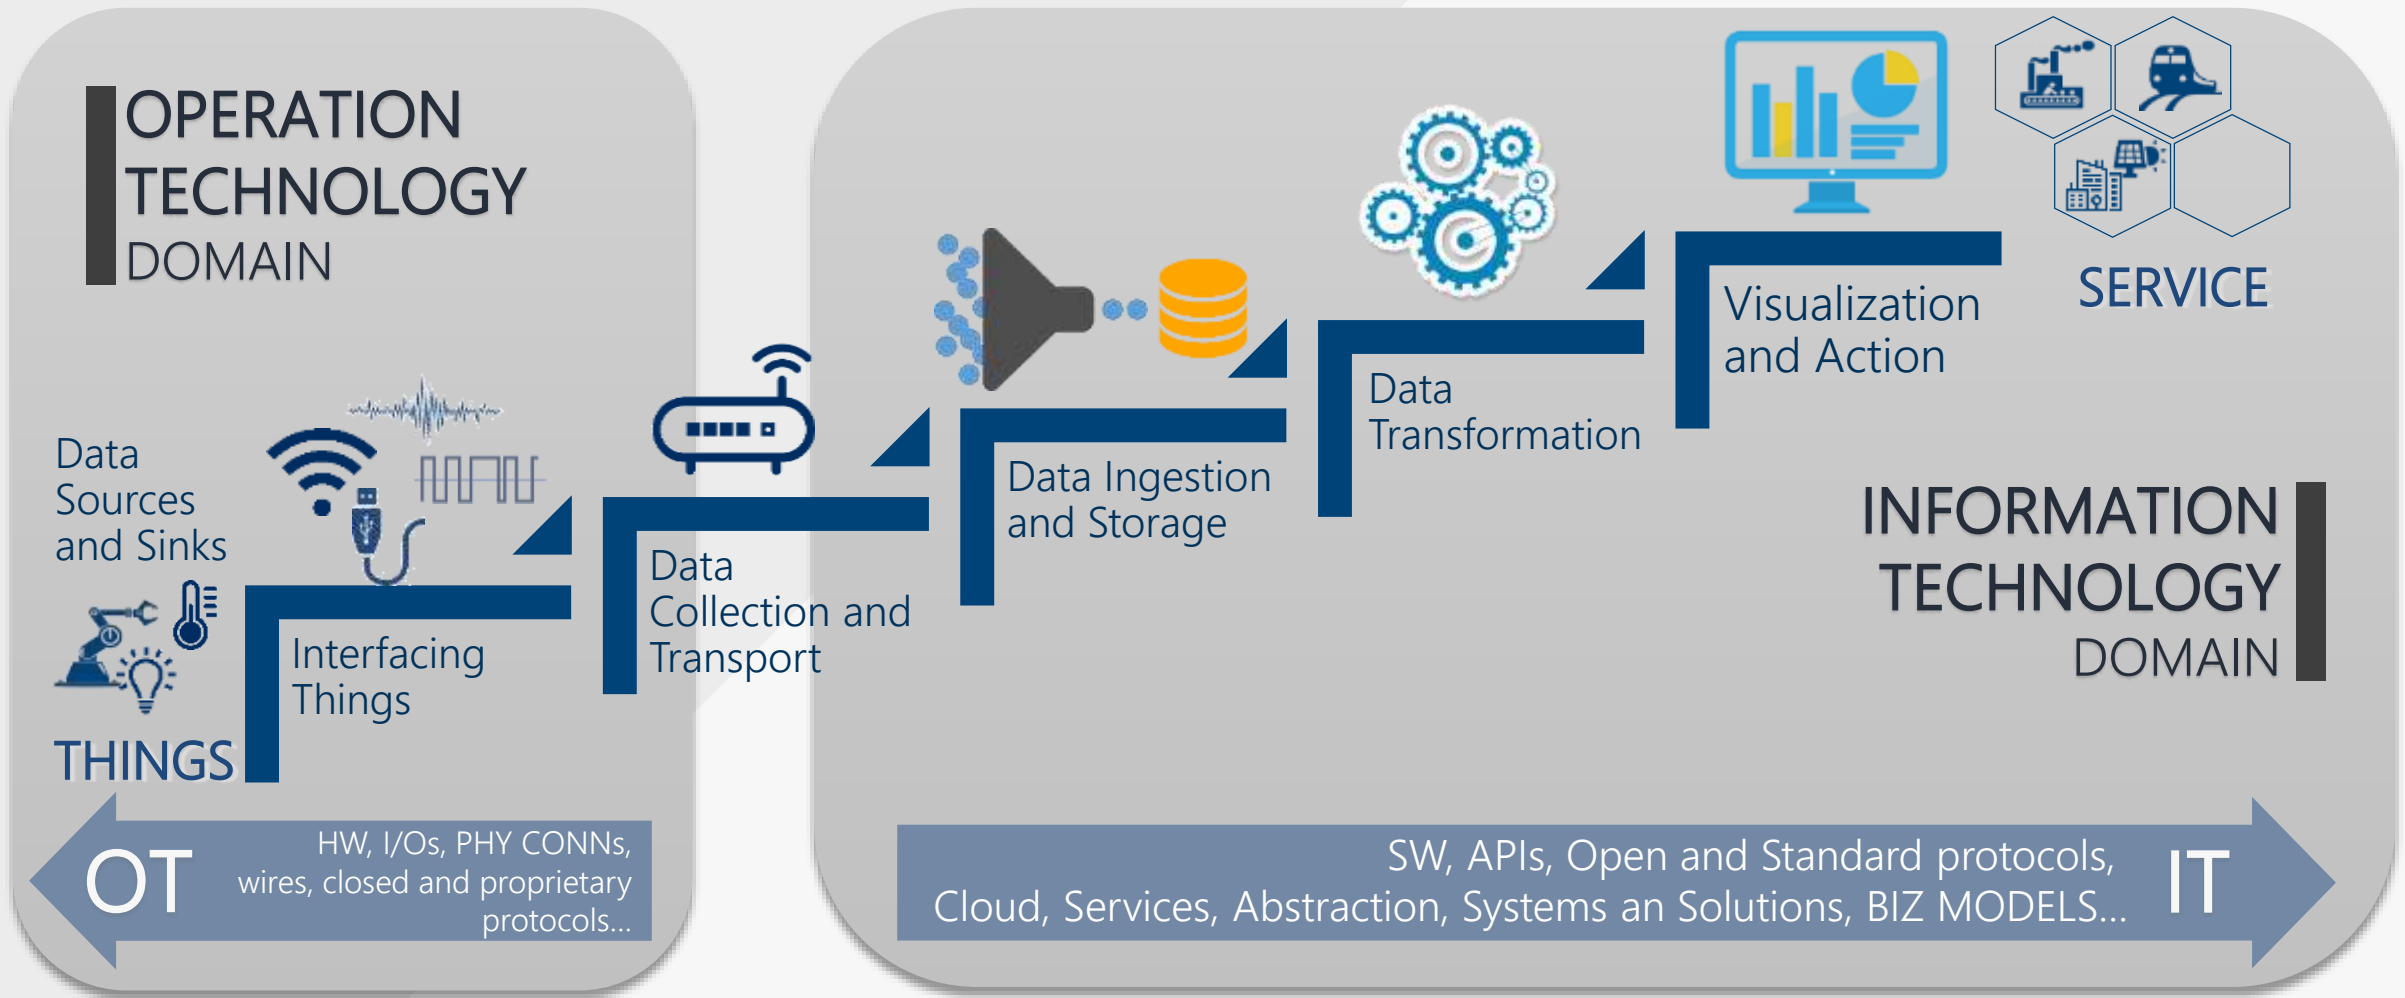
OPERATION TECHNOLOGY DOMAIN

Data Sources and Sinks

THINGS

Interfacing Things

Data Collection and Transport

Data Ingestion and Storage

Data Transformation

Visualization and Action

SERVICE

INFORMATION TECHNOLOGY DOMAIN

OT

HW, I/Os, PHY CONNs, wires, closed and proprietary protocols...

SW, APIs, Open and Standard protocols, Cloud, Services, Abstraction, Systems an Solutions, BIZ MODELS...

IT